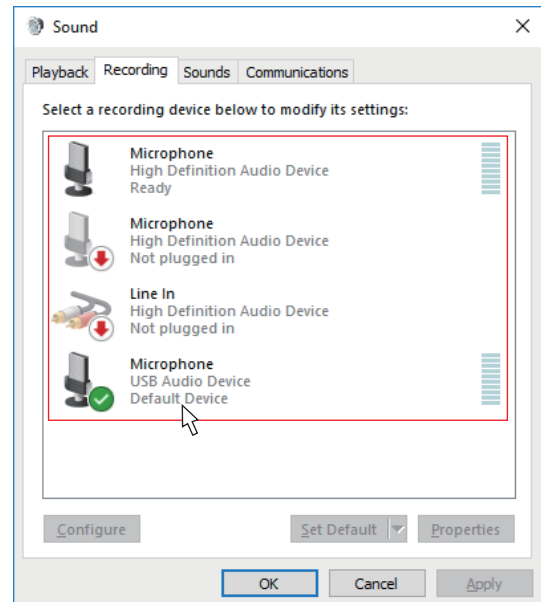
Sound

Playback Recording Sounds Communications

Select a recording device below to modify its settings:

Microphone
High Definition Audio Device
Ready

Microphone
High Definition Audio Device
Not plugged in

Line In
High Definition Audio Device
Not plugged in

Microphone
USB Audio Device
Default Device

Configure

Set Default

Properties

OK

Cancel

Apply